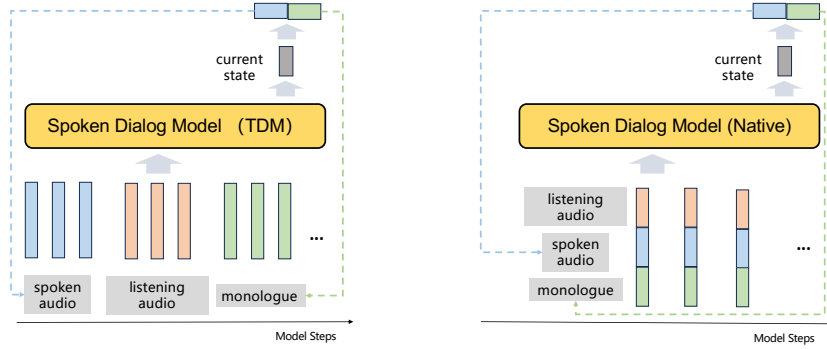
current state

Spoken Dialog Model (TDM)

...

spoken audio

listening audio

monologue

Model Steps

current state

Spoken Dialog Model (Native)

listening audio

spoken audio

monologue

...

Model Steps